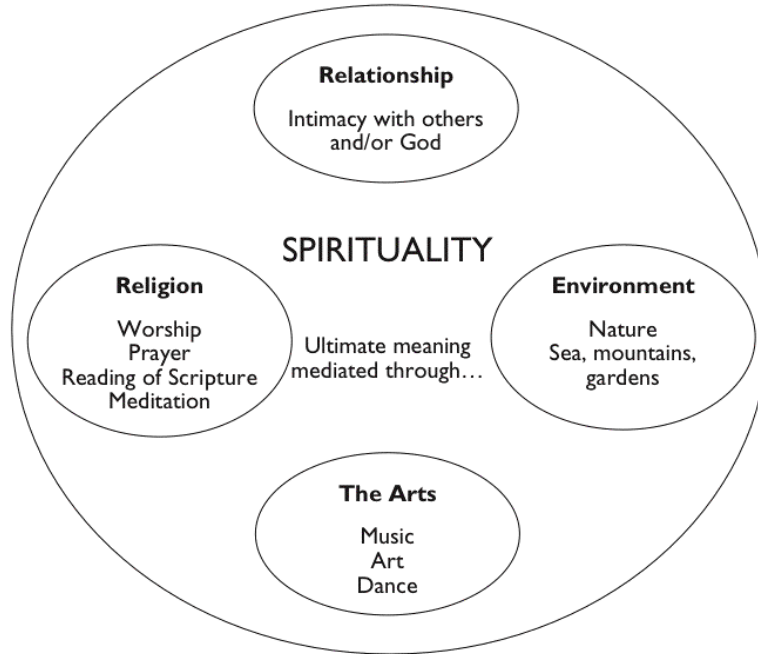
**Relationship**

Intimacy with others and/or God

SPIRITUALITY

**Religion**

Worship
Prayer
Reading of Scripture
Meditation

Ultimate meaning mediated through…

**Environment**

Nature
Sea, mountains, gardens

**The Arts**

Music
Art
Dance